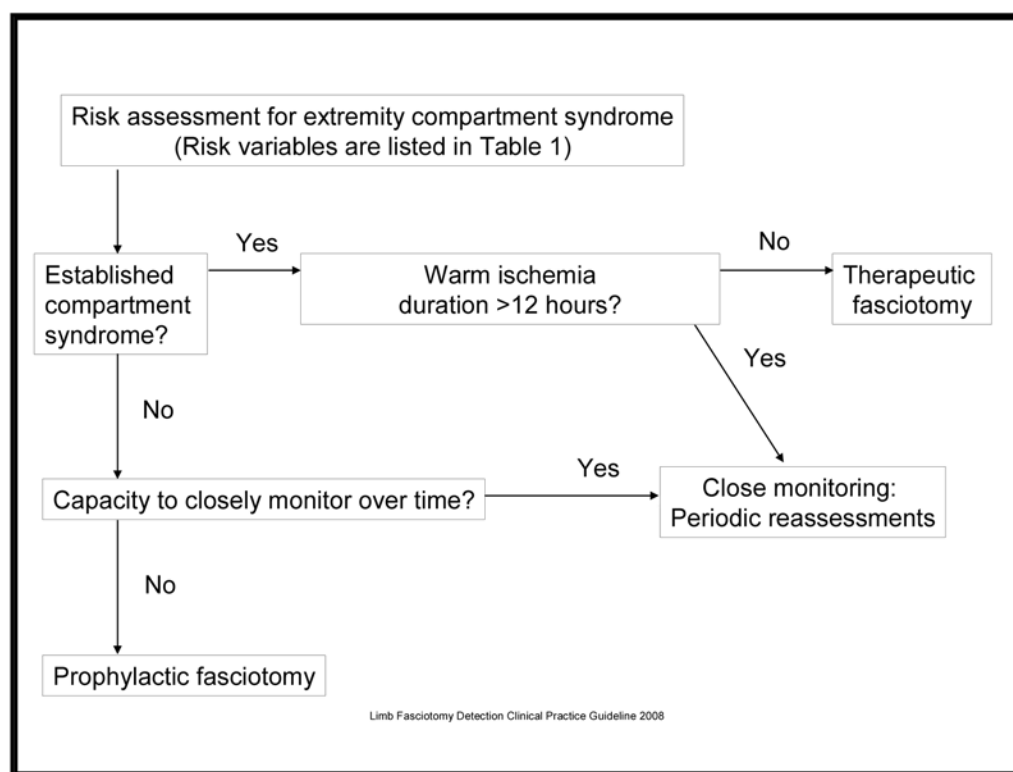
Risk assessment for extremity compartment syndrome
(Risk variables are listed in Table 1)

Established compartment syndrome?

Yes

Warm ischemia duration >12 hours?

No

Therapeutic fasciotomy

Yes

No

Capacity to closely monitor over time?

Yes

Close monitoring: Periodic reassessments

No

Prophylactic fasciotomy

Limb Fasciotomy Detection Clinical Practice Guideline 2008